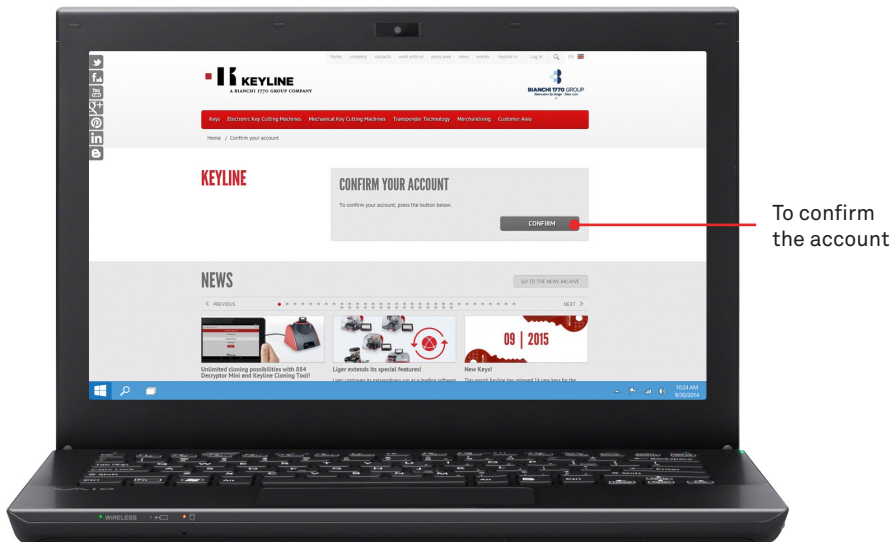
home company contacts work with us press area news events receive in Log in EN

KEYLINE
A BIANCHI 1770 GROUP COMPANY

BIANCHI 1770 GROUP

Keys Electronic Key Cutting Machines Mechanical Key Cutting Machines Transponder Technology Merchandising Customer Area

Home / Confirm your account

KEYLINE

CONFIRM YOUR ACCOUNT

To confirm your account, press the button below.

CONFIRM

To confirm the account

NEWS

GO TO THE NEWS ARCHIVE

< PREVIOUS

NEXT >

Unlimited cloning possibilities with 884 Decryptor Mini and Keyline Cloning Tool!

Liger extends its special features!

09 | 2015

New Keys!

10:24 AM
9/30/2014

WIRELESS